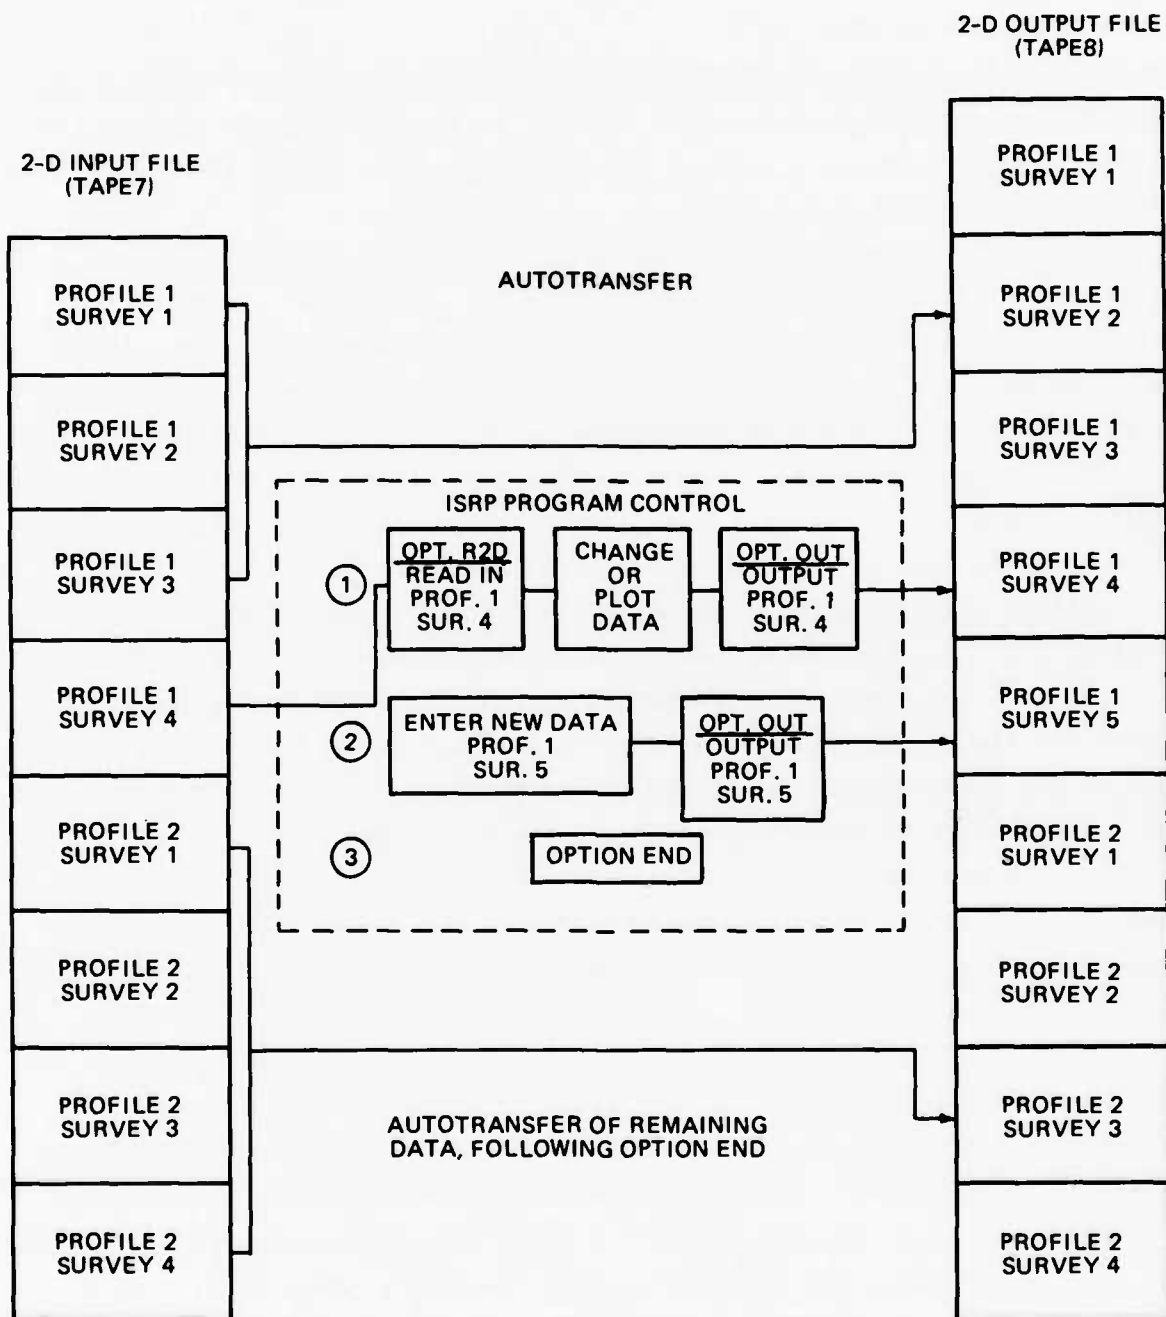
2-D OUTPUT FILE
(TAPE8)

2-D INPUT FILE
(TAPE7)

PROFILE 1
SURVEY 1

PROFILE 1
SURVEY 2

PROFILE 1
SURVEY 3

PROFILE 1
SURVEY 4

PROFILE 2
SURVEY 1

PROFILE 2
SURVEY 2

PROFILE 2
SURVEY 3

PROFILE 2
SURVEY 4

AUTOTRANSFER

ISRP PROGRAM CONTROL

1

OPT. R2D
READ IN
PROF. 1
SUR. 4

CHANGE
OR
PLOT
DATA

OPT. OUT
OUTPUT
PROF. 1
SUR. 4

2

ENTER NEW DATA
PROF. 1
SUR. 5

OPT. OUT
OUTPUT
PROF. 1
SUR. 5

3

OPTION END

AUTOTRANSFER OF REMAINING DATA, FOLLOWING OPTION END

PROFILE 1
SURVEY 1

PROFILE 1
SURVEY 2

PROFILE 1
SURVEY 3

PROFILE 1
SURVEY 4

PROFILE 1
SURVEY 5

PROFILE 2
SURVEY 1

PROFILE 2
SURVEY 2

PROFILE 2
SURVEY 3

PROFILE 2
SURVEY 4